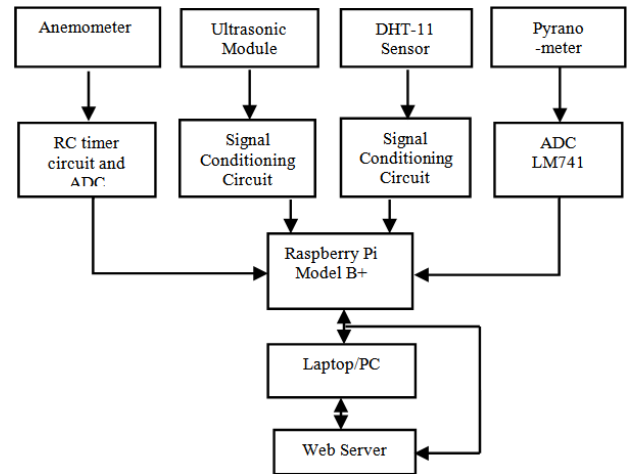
Anemometer

Ultrasonic Module

DHT-11 Sensor

Pyrano -meter

RC timer circuit and ADC

Signal Conditioning Circuit

Signal Conditioning Circuit

ADC LM741

Raspberry Pi Model B+

Laptop/PC

Web Server